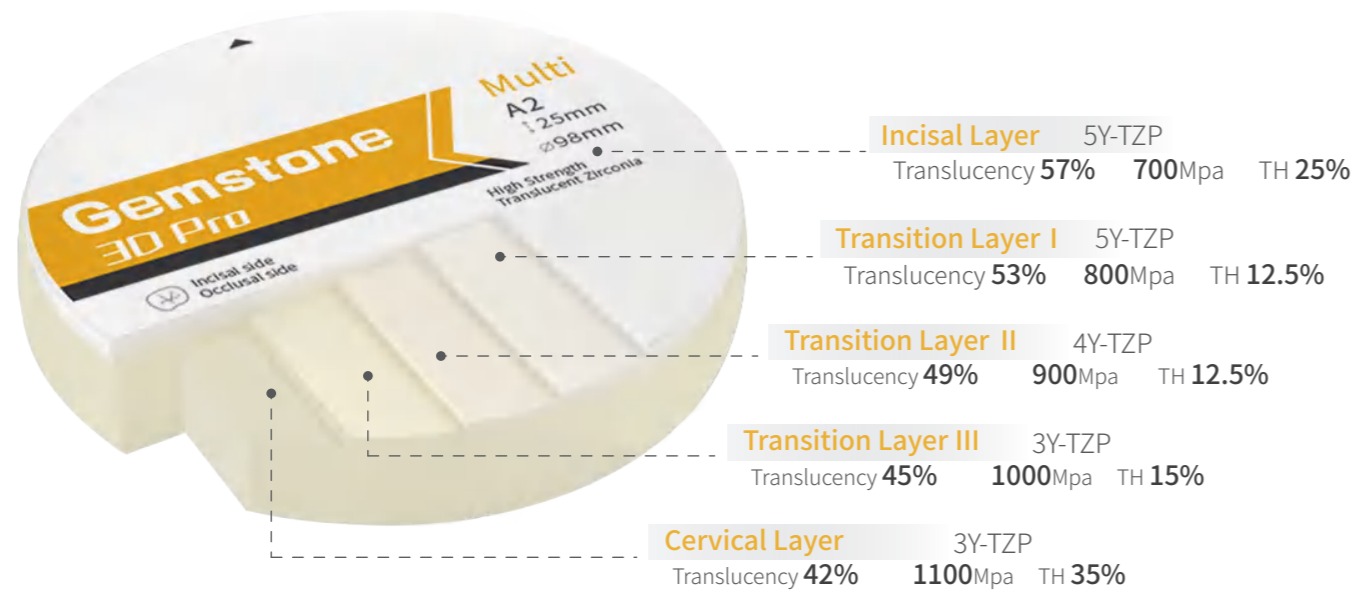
Multi
A2
↕25mm
⌀98mm

Gemstone
3D Pro

High Strength
Translucent Zirconia

Incisal side
Occlusal side

Incisal Layer 5Y-TZP
Translucency 57% 700Mpa TH 25%

Transition Layer I 5Y-TZP
Translucency 53% 800Mpa TH 12.5%

Transition Layer II 4Y-TZP
Translucency 49% 900Mpa TH 12.5%

Transition Layer III 3Y-TZP
Translucency 45% 1000Mpa TH 15%

Cervical Layer 3Y-TZP
Translucency 42% 1100Mpa TH 35%